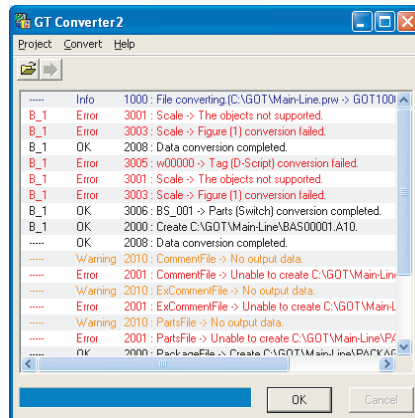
GT Converter2

Project Convert Help

| | | |
|---|---|---|
| ----- | Info | 1000 : File converting.(C:\GOT\Main-Line.prw -> GOT100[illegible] |
| B_1 | Error | 3001 : Scale -> The objects not supported. |
| B_1 | Error | 3003 : Scale -> Figure (1) conversion failed. |
| B_1 | OK | 2008 : Data conversion completed. |
| B_1 | Error | 3005 : w00000 -> Tag (D-Script) conversion failed. |
| B_1 | Error | 3001 : Scale -> The objects not supported. |
| B_1 | Error | 3003 : Scale -> Figure (1) conversion failed. |
| B_1 | OK | 3006 : BS_001 -> Parts (Switch) conversion completed. |
| B_1 | OK | 2000 : Create C:\GOT\Main-Line\BAS00001.A10. |
| ----- | OK | 2008 : Data conversion completed. |
| ----- | Warning | 2010 : CommentFile -> No output data. |
| ----- | Error | 2001 : CommentFile -> Unable to create C:\GOT\Main-Line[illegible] |
| ----- | Warning | 2010 : ExCommentFile -> No output data. |
| ----- | Error | 2001 : ExCommentFile -> Unable to create C:\GOT\Main-L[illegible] |
| ----- | Warning | 2010 : PartsFile -> No output data. |
| ----- | Error | 2001 : PartsFile -> Unable to create C:\GOT\Main-Line\PA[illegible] |
| ----- | OK | 2000 : PackageFile -> Create C:\GOT\Main-Line\PACKAG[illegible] |

OK Cancel